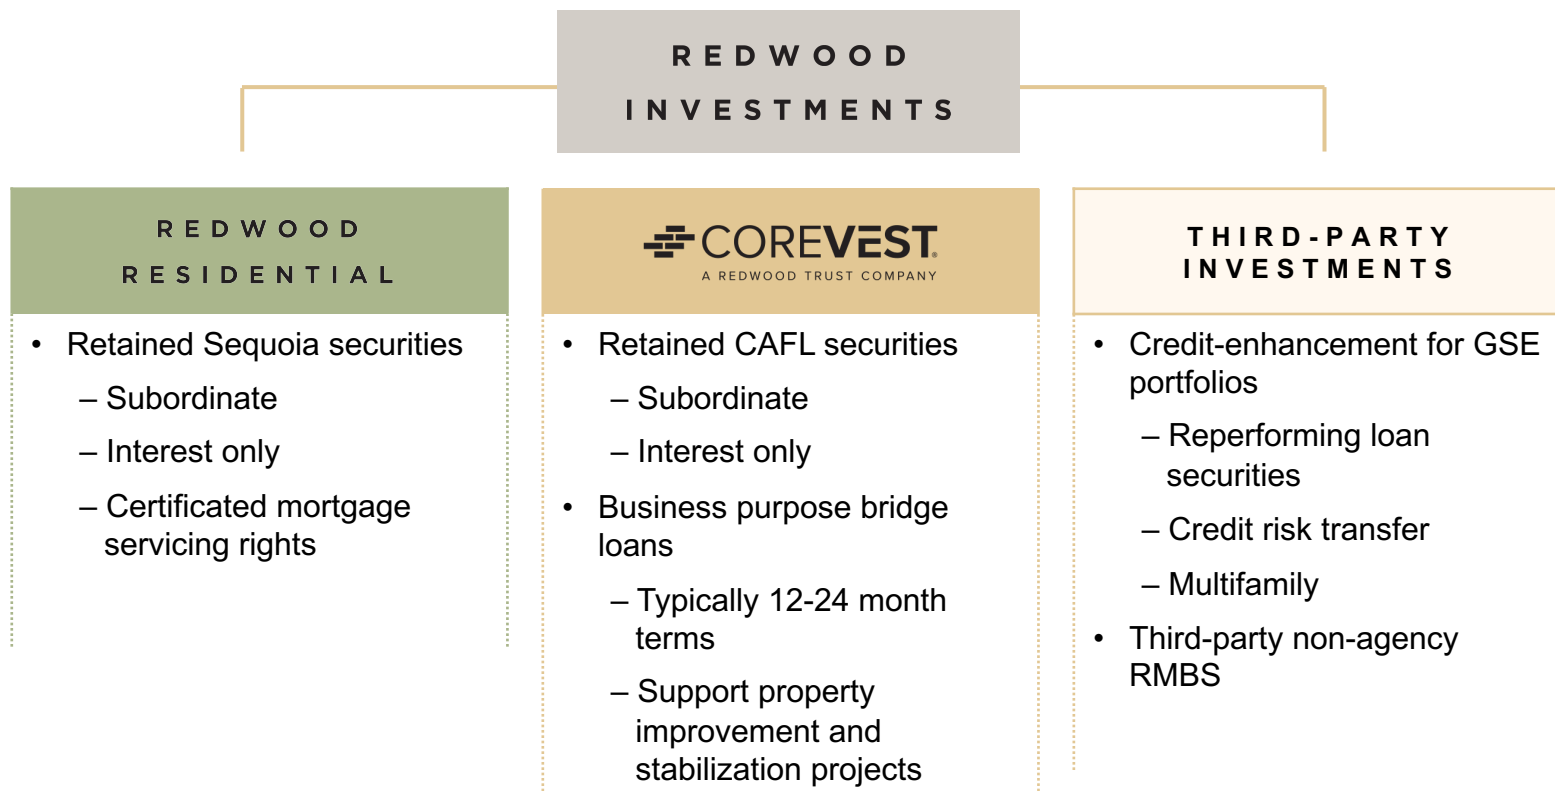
REDWOOD INVESTMENTS

REDWOOD RESIDENTIAL

- Retained Sequoia securities
  – Subordinate
  – Interest only
  – Certificated mortgage servicing rights

COREVEST®
A REDWOOD TRUST COMPANY

- Retained CAFL securities
  – Subordinate
  – Interest only
- Business purpose bridge loans
  – Typically 12-24 month terms
  – Support property improvement and stabilization projects

THIRD-PARTY INVESTMENTS

- Credit-enhancement for GSE portfolios
  – Reperforming loan securities
  – Credit risk transfer
  – Multifamily
- Third-party non-agency RMBS